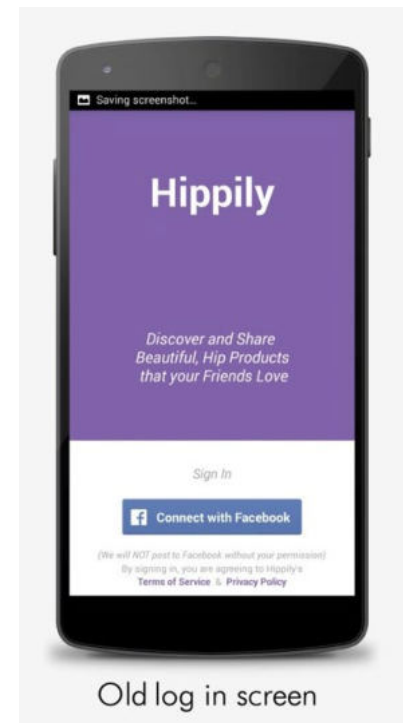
Saving screenshot...

Hippily

Discover and Share Beautiful, Hip Products that your Friends Love

Sign In

Connect with Facebook

(We will NOT post to Facebook without your permission)
By signing in, you are agreeing to Hippily's
Terms of Service & Privacy Policy

Old log in screen